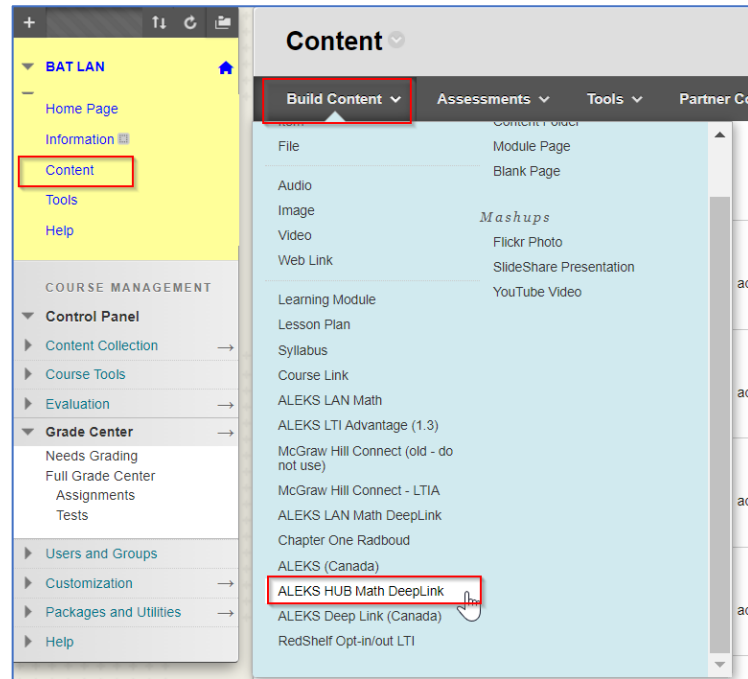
BAT LAN

Home Page
Information
Content
Tools
Help

COURSE MANAGEMENT
Control Panel
Content Collection
Course Tools
Evaluation
Grade Center
Needs Grading
Full Grade Center
Assignments
Tests
Users and Groups
Customization
Packages and Utilities
Help

Content

Build Content
Assessments
Tools
Partner Co

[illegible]
File

Audio
Image
Video
Web Link

Learning Module
Lesson Plan
Syllabus
Course Link
ALEKS LAN Math
ALEKS LTI Advantage (1.3)
McGraw Hill Connect (old - do not use)
McGraw Hill Connect - LTIA
ALEKS LAN Math DeepLink
Chapter One Radboud
ALEKS (Canada)
ALEKS HUB Math DeepLink
ALEKS Deep Link (Canada)
RedShelf Opt-in/out LTI

Content Folder
Module Page
Blank Page

Mashups
Flickr Photo
SlideShare Presentation
YouTube Video